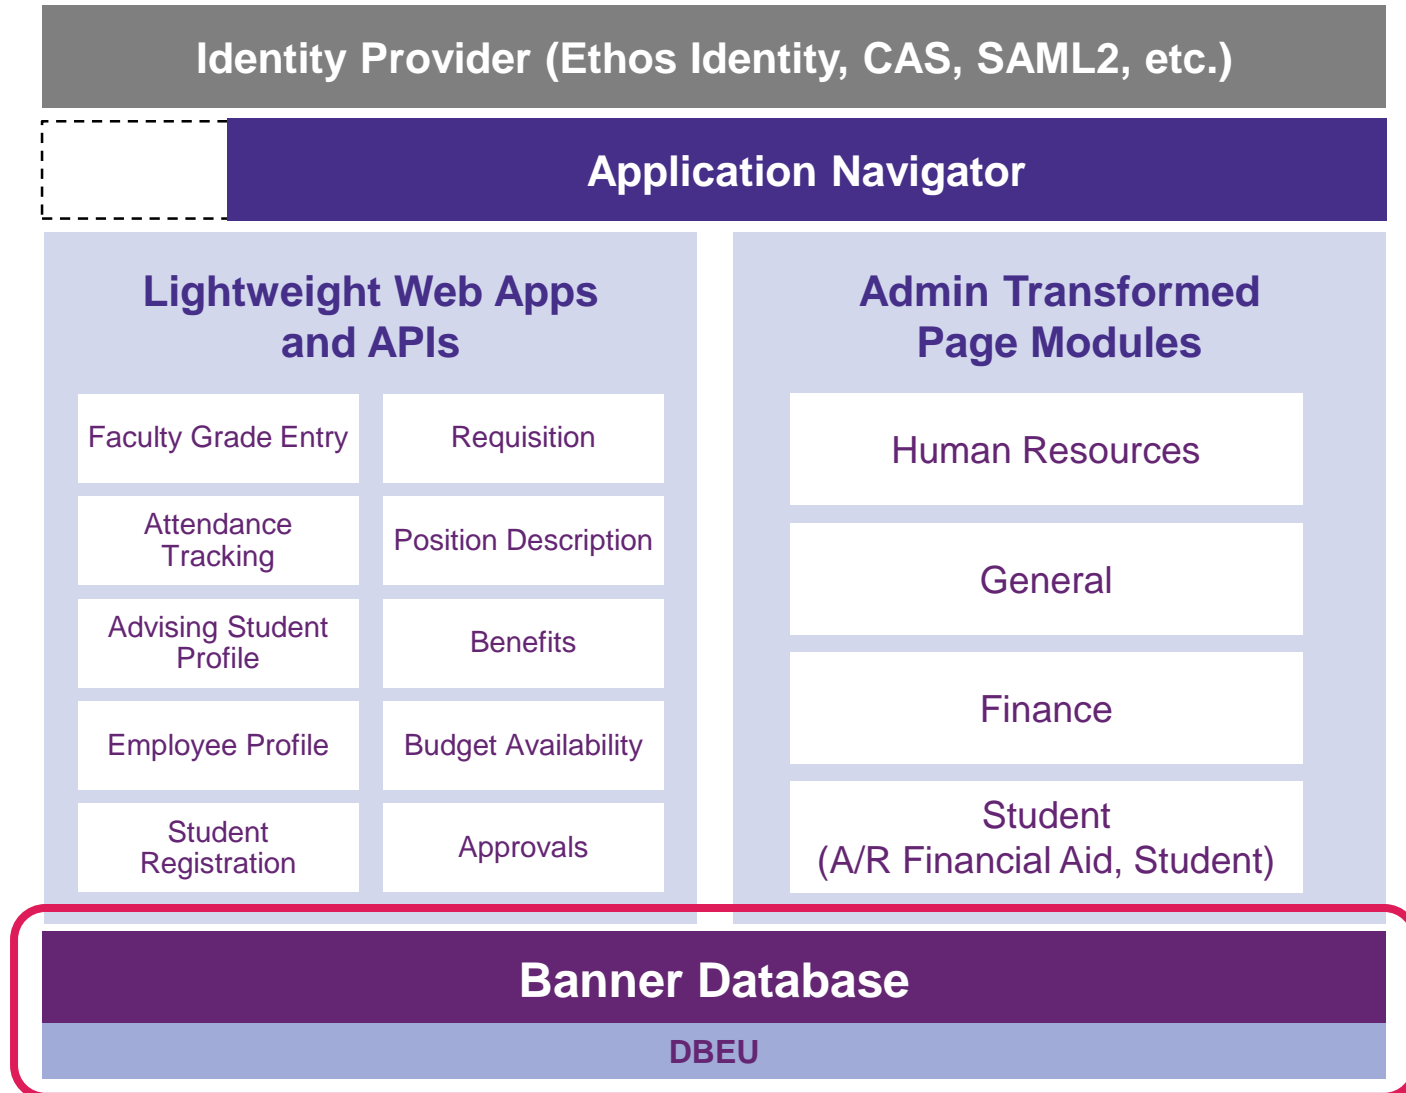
Identity Provider (Ethos Identity, CAS, SAML2, etc.)

Application Navigator

Lightweight Web Apps and APIs

| Faculty Grade Entry | Requisition |
|---|---|
| Attendance Tracking | Position Description |
| Advising Student Profile | Benefits |
| Employee Profile | Budget Availability |
| Student Registration | Approvals |

Admin Transformed Page Modules

Human Resources

General

Finance

Student (A/R Financial Aid, Student)

Banner Database

DBEU